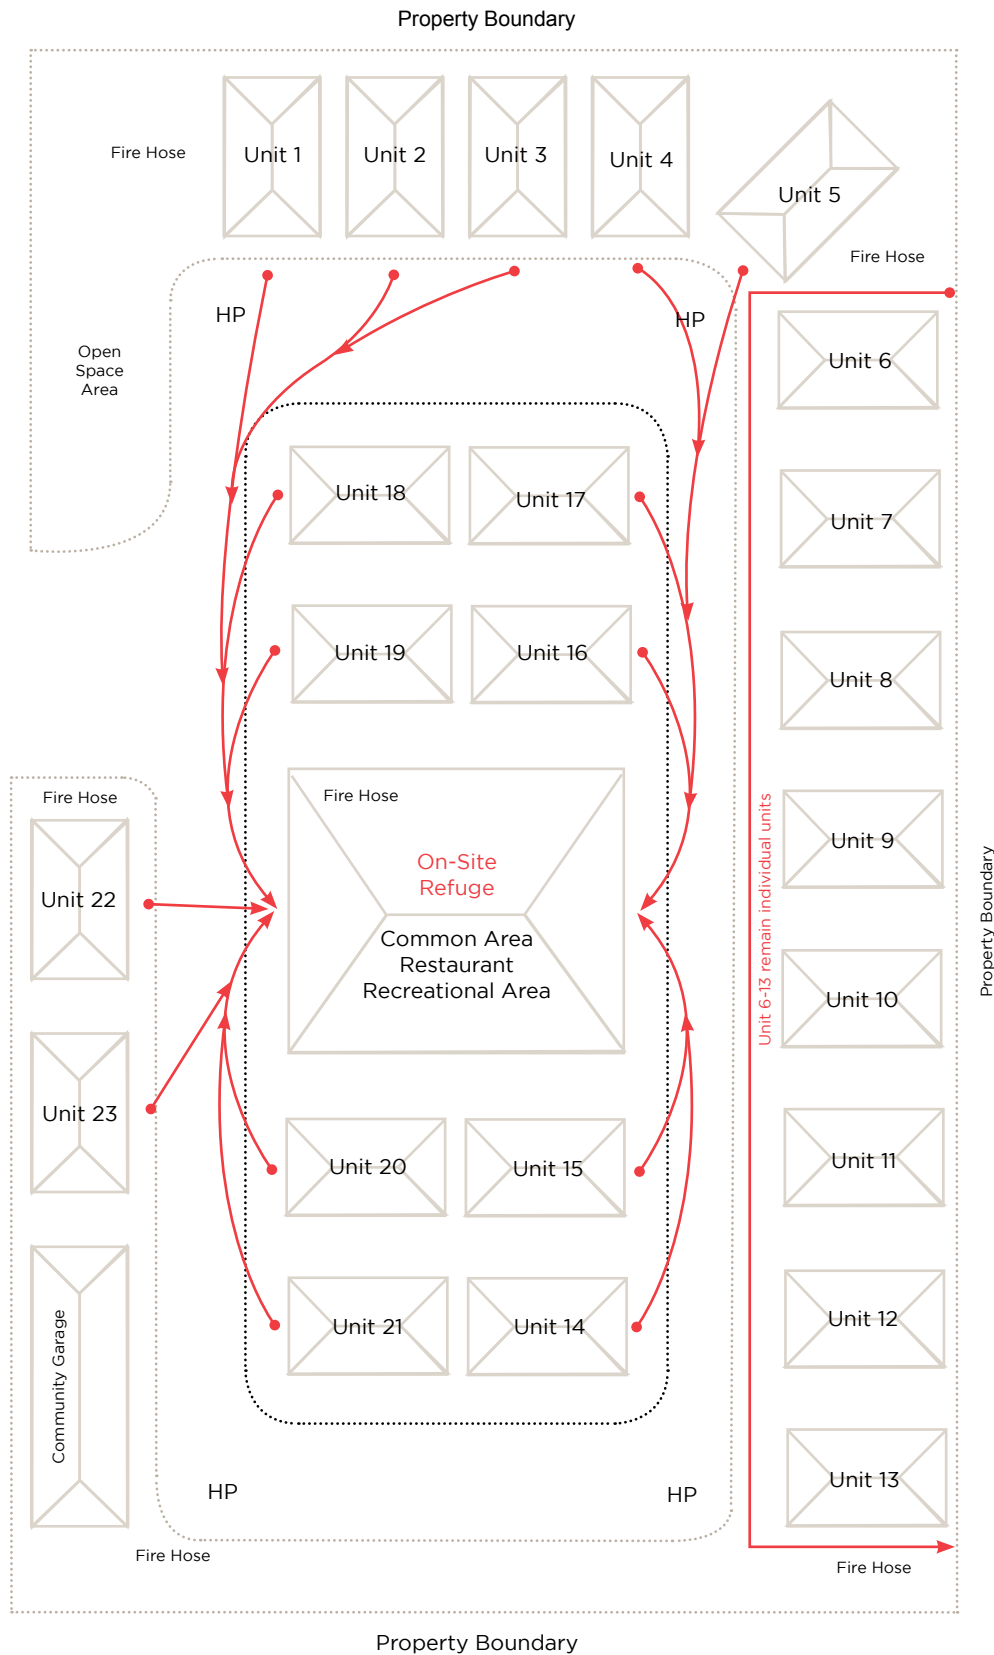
Property Boundary

Fire Hose

Unit 1

Unit 2

Unit 3

Unit 4

Unit 5

Fire Hose

HP

HP

Open Space Area

Unit 6

Unit 18

Unit 17

Unit 7

Unit 19

Unit 16

Unit 8

Fire Hose

Fire Hose

Unit 9

On-Site Refuge

Unit 22

Common Area Restaurant Recreational Area

Unit 6-13 remain individual units

Unit 10

Property Boundary

Unit 23

Unit 20

Unit 15

Unit 11

Community Garage

Unit 21

Unit 14

Unit 12

Unit 13

HP

HP

Fire Hose

Fire Hose

Property Boundary